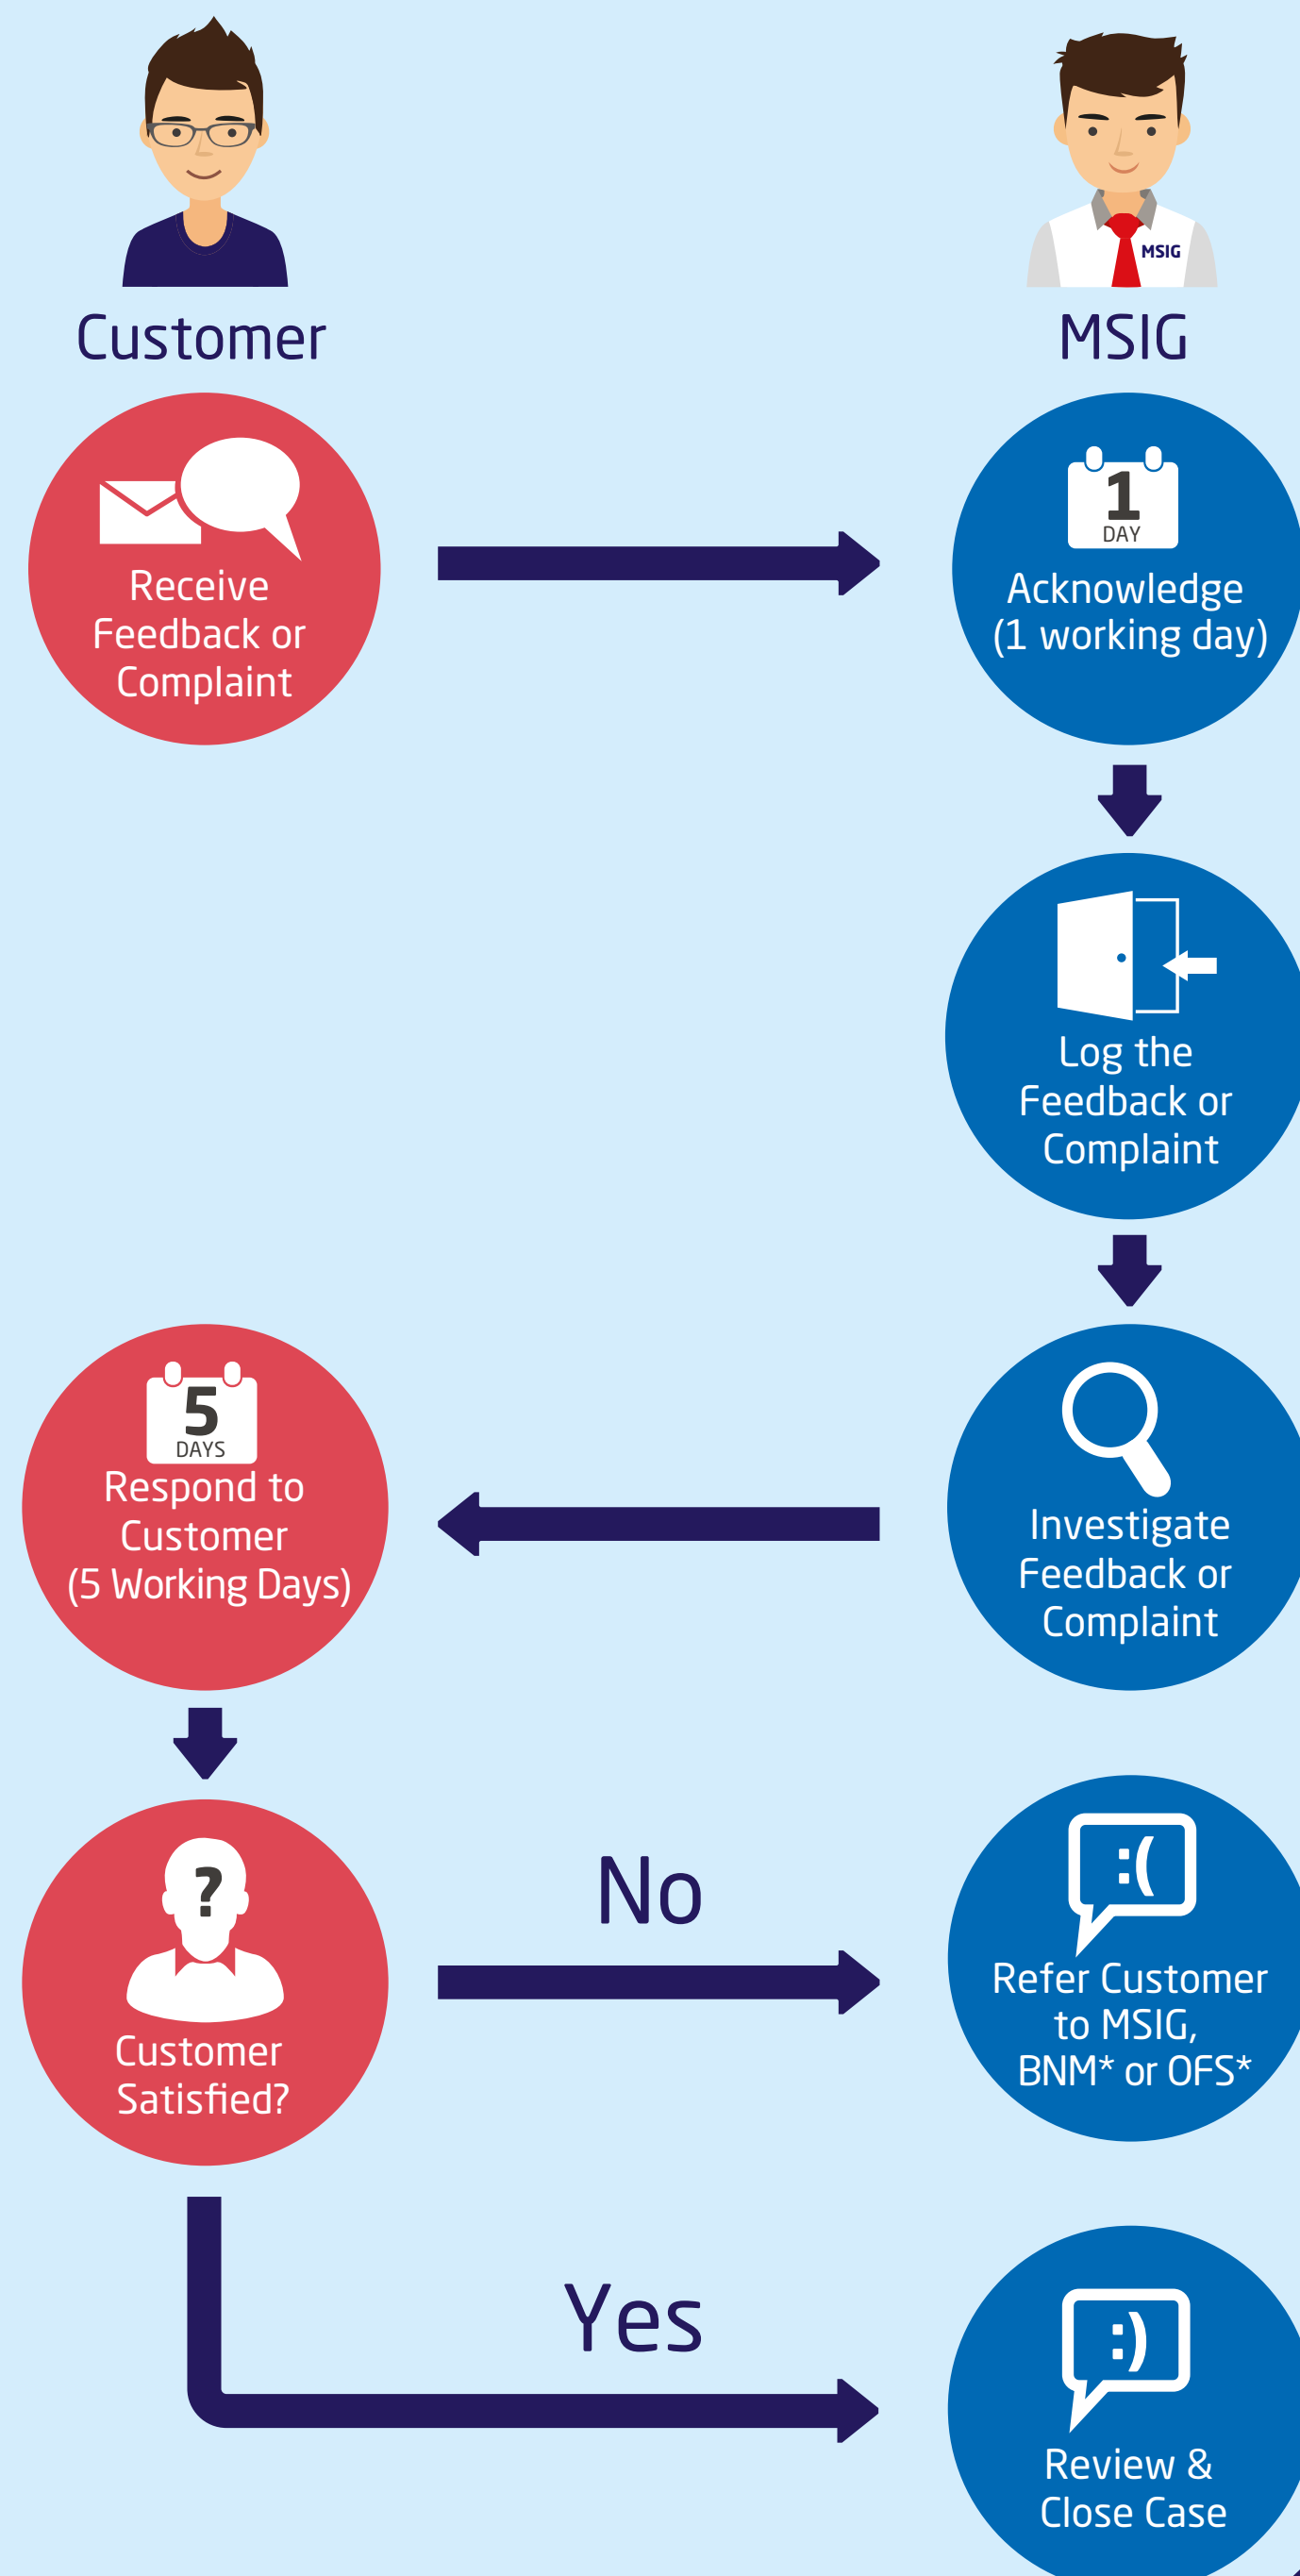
MSIG

Customer

MSIG

Receive Feedback or Complaint

1
DAY
Acknowledge (1 working day)

Log the Feedback or Complaint

5
DAYS
Respond to Customer (5 Working Days)

Investigate Feedback or Complaint

?
Customer Satisfied?

No

:(
Refer Customer to MSIG, BNM* or OFS*

Yes

:)
Review & Close Case